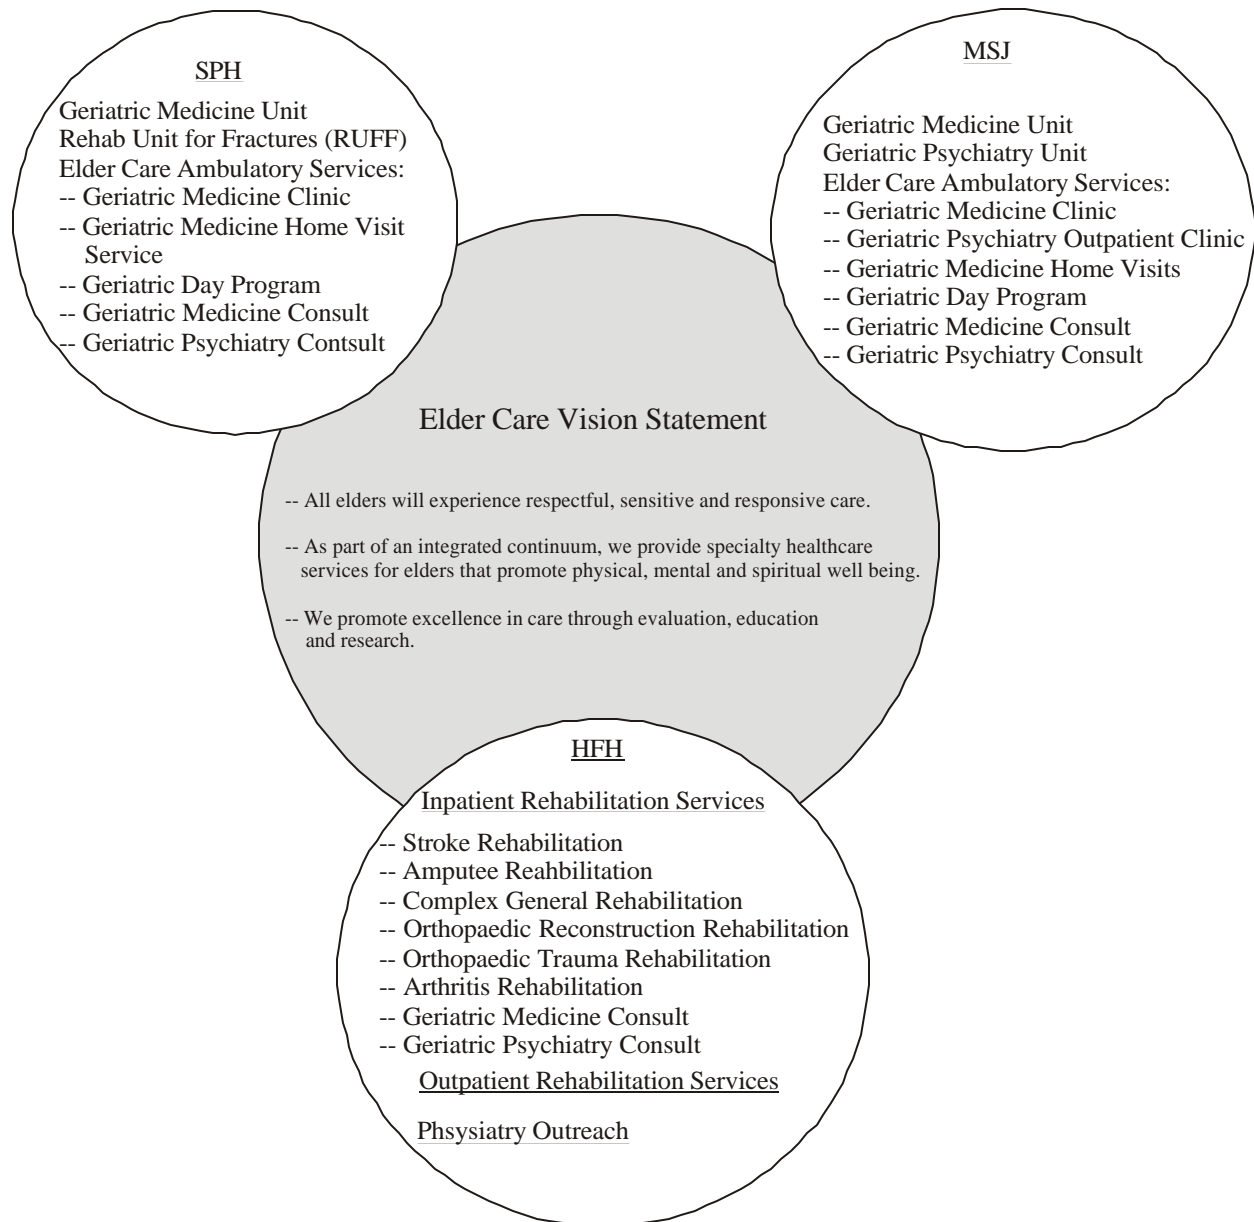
SPH

Geriatric Medicine Unit
Rehab Unit for Fractures (RUFF)
Elder Care Ambulatory Services:
-- Geriatric Medicine Clinic
-- Geriatric Medicine Home Visit Service
-- Geriatric Day Program
-- Geriatric Medicine Consult
-- Geriatric Psychiatry Contsult

MSJ

Geriatric Medicine Unit
Geriatric Psychiatry Unit
Elder Care Ambulatory Services:
-- Geriatric Medicine Clinic
-- Geriatric Psychiatry Outpatient Clinic
-- Geriatric Medicine Home Visits
-- Geriatric Day Program
-- Geriatric Medicine Consult
-- Geriatric Psychiatry Consult

Elder Care Vision Statement

-- All elders will experience respectful, sensitive and responsive care.

-- As part of an integrated continuum, we provide specialty healthcare services for elders that promote physical, mental and spiritual well being.

-- We promote excellence in care through evaluation, education and research.

HFH

Inpatient Rehabilitation Services

-- Stroke Rehabilitation
-- Amputee Reahbilitation
-- Complex General Rehabilitation
-- Orthopaedic Reconstruction Rehabilitation
-- Orthopaedic Trauma Rehabilitation
-- Arthritis Rehabilitation
-- Geriatric Medicine Consult
-- Geriatric Psychiatry Consult

Outpatient Rehabilitation Services

Phsysiatry Outreach